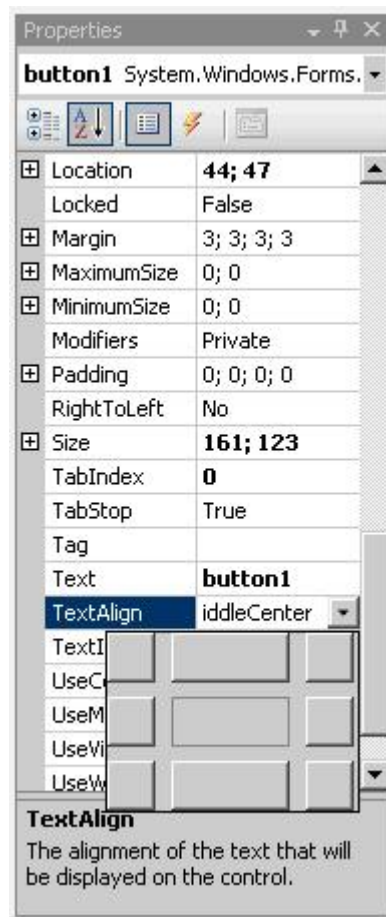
Properties

button1 System.Windows.Forms.

| | |
|---|---|
| Location | 44; 47 |
| Locked | False |
| Margin | 3; 3; 3; 3 |
| MaximumSize | 0; 0 |
| MinimumSize | 0; 0 |
| Modifiers | Private |
| Padding | 0; 0; 0; 0 |
| RightToLeft | No |
| Size | 161; 123 |
| TabIndex | 0 |
| TabStop | True |
| Tag | |
| Text | button1 |
| TextAlign | iddleCenter |
| TextI | |
| UseC | |
| UseM | |
| UseVi | |
| UseW | |

TextAlign

The alignment of the text that will be displayed on the control.